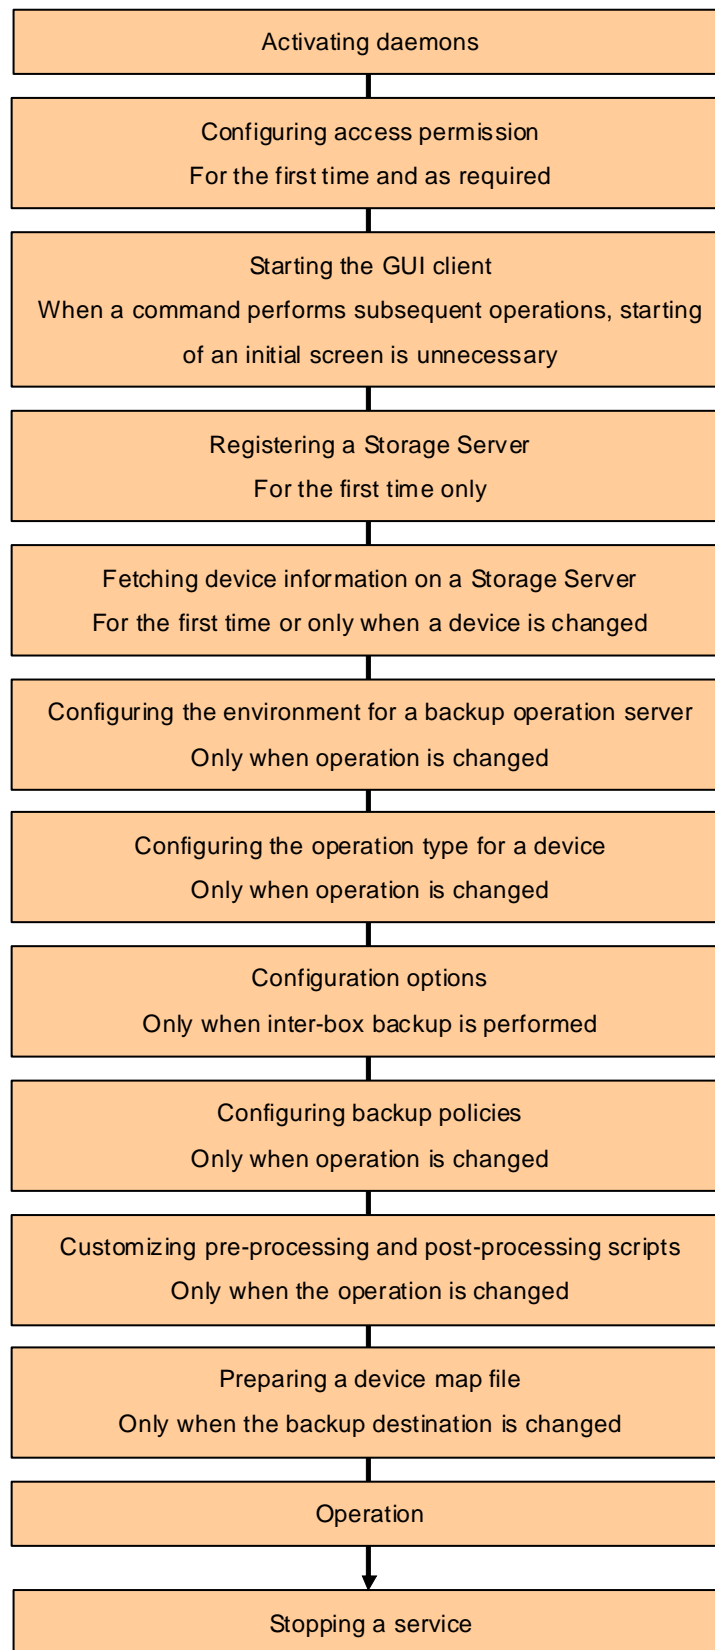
Activating daemons

Configuring access permission
For the first time and as required

Starting the GUI client
When a command performs subsequent operations, starting of an initial screen is unnecessary

Registering a Storage Server
For the first time only

Fetching device information on a Storage Server
For the first time or only when a device is changed

Configuring the environment for a backup operation server
Only when operation is changed

Configuring the operation type for a device
Only when operation is changed

Configuration options
Only when inter-box backup is performed

Configuring backup policies
Only when operation is changed

Customizing pre-processing and post-processing scripts
Only when the operation is changed

Preparing a device map file
Only when the backup destination is changed

Operation

Stopping a service